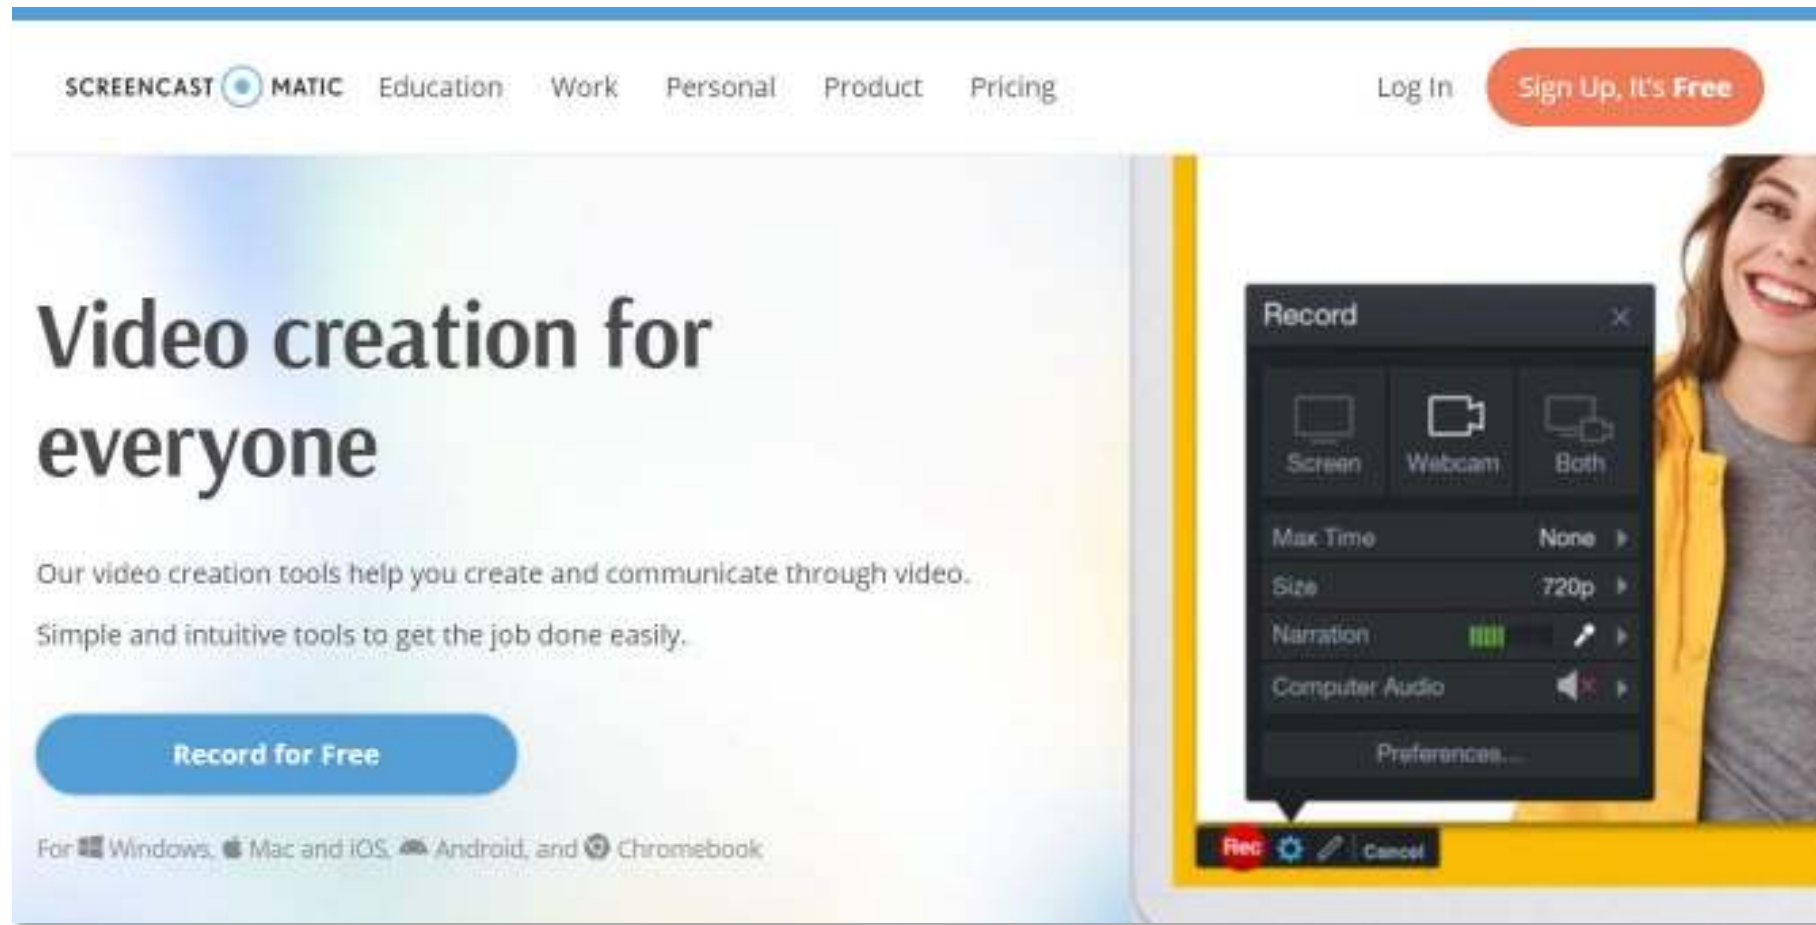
SCREENCAST MATIC Education Work Personal Product Pricing Log In Sign Up, It's Free

Video creation for everyone

Our video creation tools help you create and communicate through video.

Simple and intuitive tools to get the job done easily.

Record for Free

For Windows, Mac and iOS, Android, and Chromebook

Record

Screen Webcam Both

Max Time None

Size 720p

Narration

Computer Audio

Preferences...

Rec Cancel